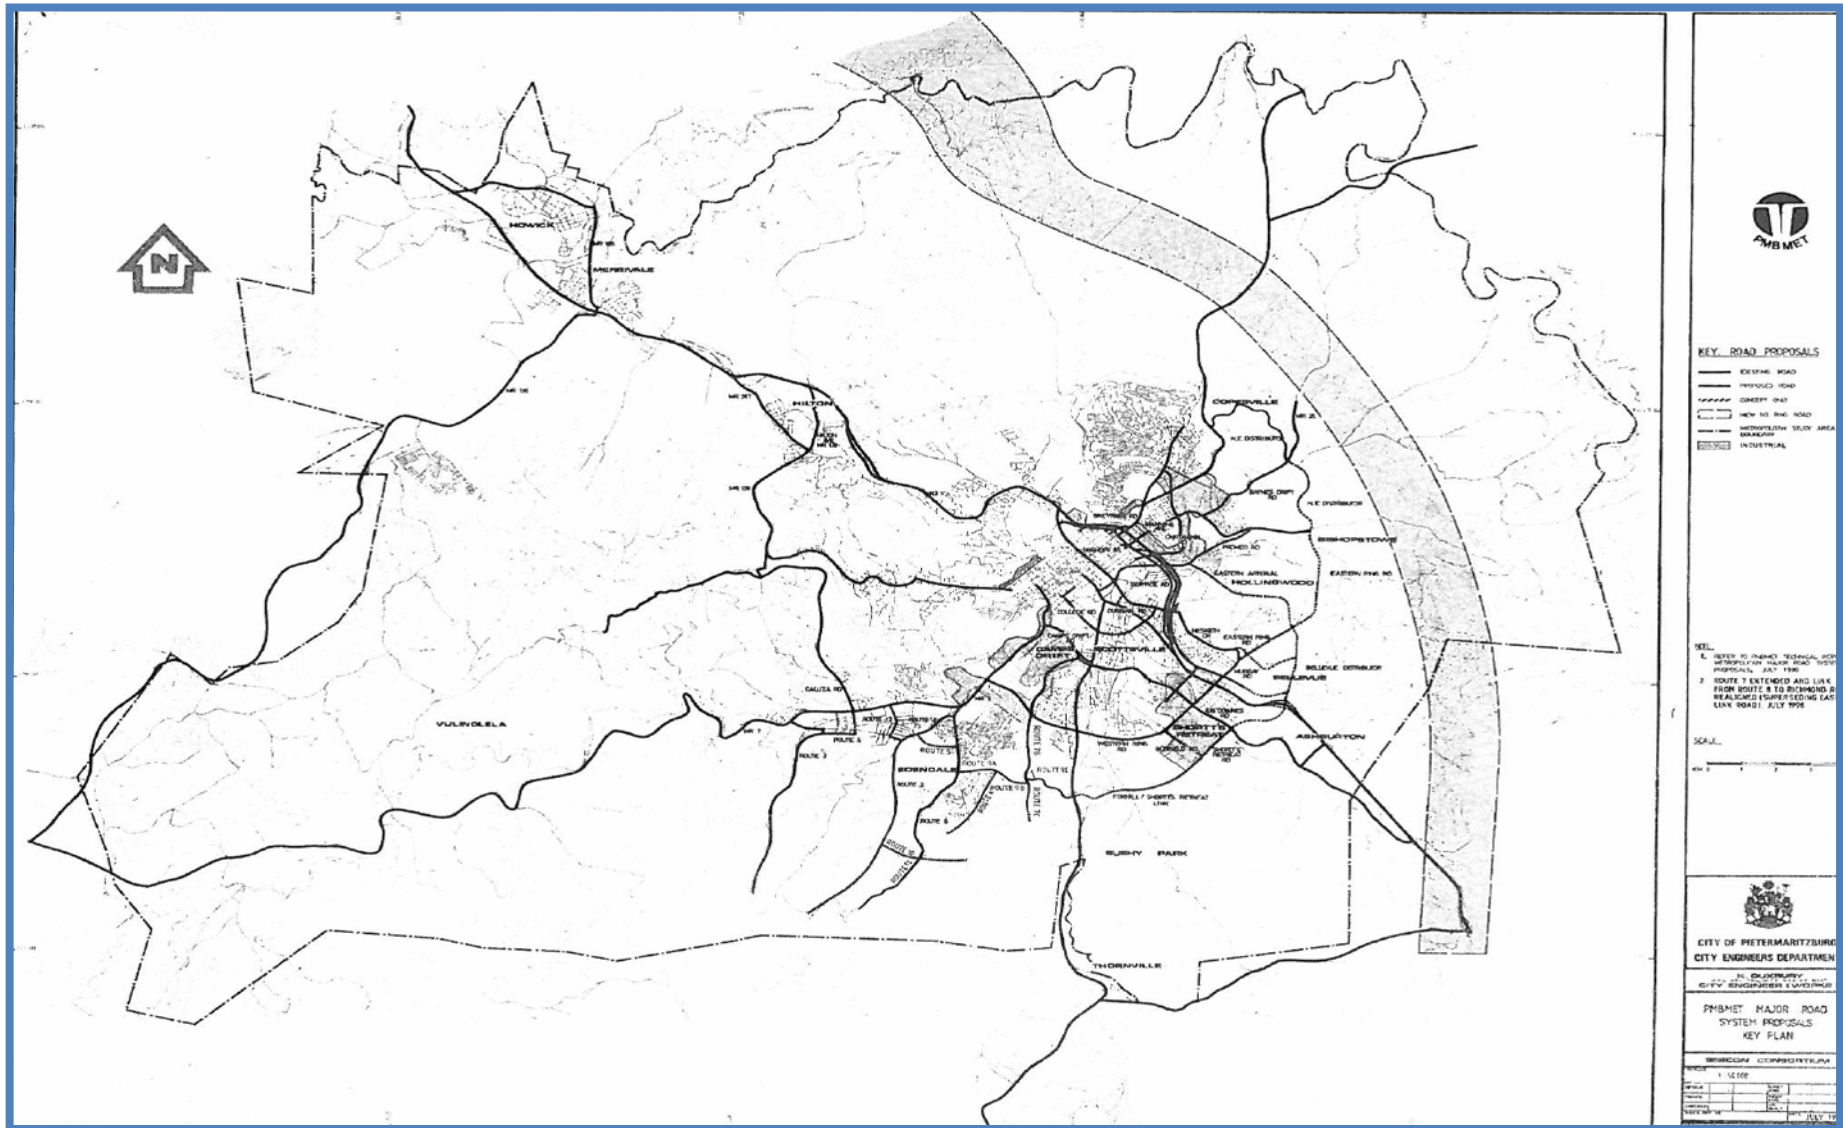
N

HOWICK

MERRIVALE

HILTON

COPESVILLE

N.E. DISTRIBUTOR

BISHOPSTOWE

EASTERN ARTERIAL

HOLLINGWOOD

EASTERN RING RD

SCOTTSVILLE

BELLEVUE DISTRIBUTOR

PELHAM

ASHBURTON

VULINDLELA

CALUZA RD

ROUTE 1

ROUTE 5

ROUTE 6

ROUTE 3

ROUTE 2

ROUTE 9A

ROUTE 9

EDENDALE

WESTERN RING RD

FORMULA 1 SHORTS RETREAT LINK

BISHY PARK

THORNVILLE

SHORTS RETREAT

PMB MET

KEY ROAD PROPOSALS

EXISTING ROAD

PROPOSED ROAD

CONCEPT ONLY

NEW N3 RING ROAD

METROPOLITAN STUDY AREA BOUNDARY

INDUSTRIAL

NOTE

1. REFER TO PMBMET TECHNICAL REPORT METROPOLITAN MAJOR ROAD SYSTEM PROPOSALS JULY 1996

2. ROUTE 7 EXTENDED AND LINK FROM ROUTE 8 TO RICHMOND R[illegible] REALIGNED (SUPERSEDING EAS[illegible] LINK ROAD) JULY 1996

SCALE

CITY OF PIETERMARITZBURG

CITY ENGINEERS DEPARTMENT

K. DUXBURY

CITY ENGINEER (WORKS)

PMBMET MAJOR ROAD SYSTEM PROPOSALS KEY PLAN

SEMCON CONSORTIUM

1:50 000

JULY 19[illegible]